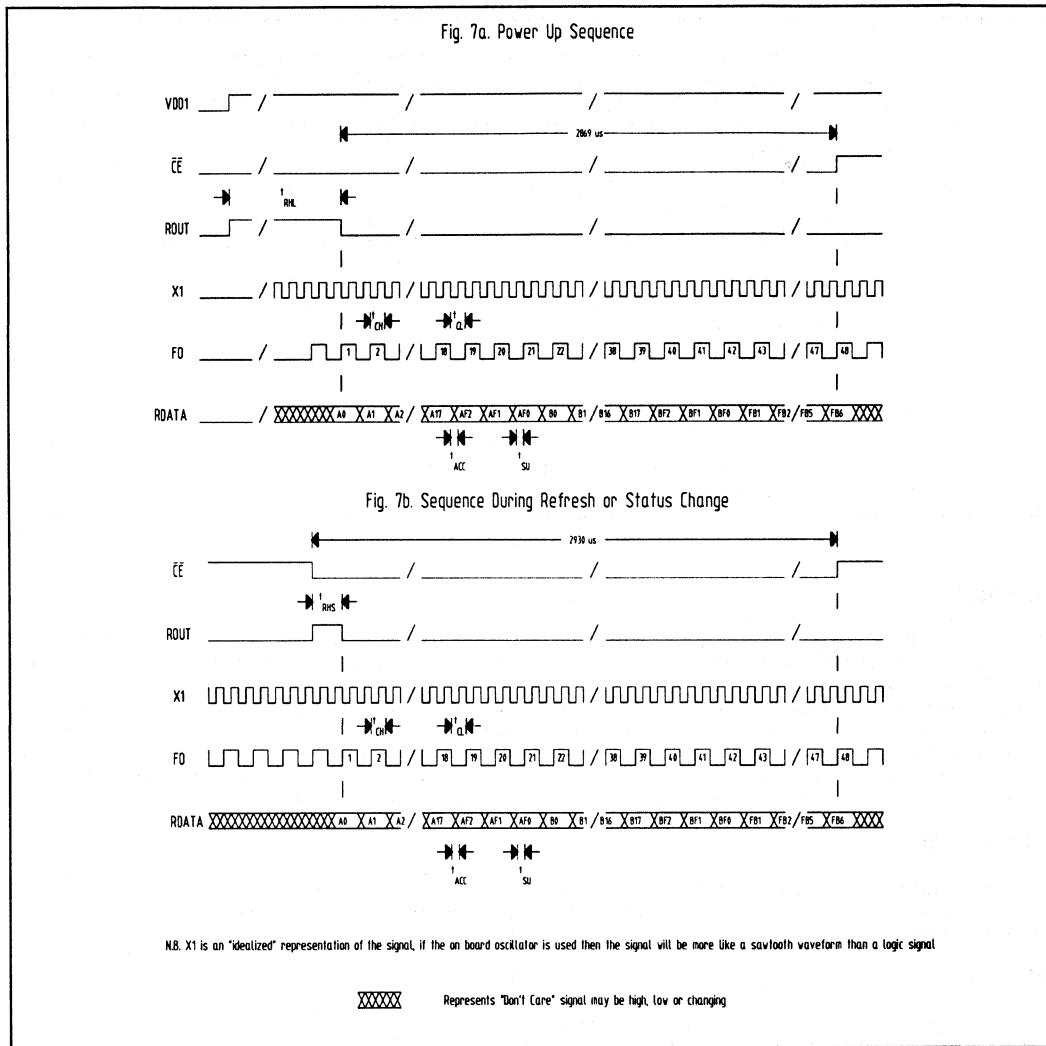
Fig. 7a. Power Up Sequence

VDD1

2869 us

$\overline{CE}$

$t_{RHL}$

ROUT

X1

$t_{CH}$ $t_{CL}$

FO 1 2 18 19 20 21 22 38 39 40 41 42 43 47 48

RDATA A0 A1 A2 A17 AF2 AF1 AF0 B0 B1 B16 B17 BF2 BF1 BF0 FB1 FB2 FB5 FB6

$t_{ACC}$ $t_{SU}$

Fig. 7b. Sequence During Refresh or Status Change

2930 us

$\overline{CE}$

$t_{RHS}$

ROUT

X1

$t_{CH}$ $t_{CL}$

FO 1 2 18 19 20 21 22 38 39 40 41 42 43 47 48

RDATA A0 A1 A2 A17 AF2 AF1 AF0 B0 B1 B16 B17 BF2 BF1 BF0 FB1 FB2 FB5 FB6

$t_{ACC}$ $t_{SU}$

N.B. X1 is an "idealized" representation of the signal, if the on board oscillator is used then the signal will be more like a savtooth waveform than a logic signal

Represents "Don't Care" signal may be high, low or changing